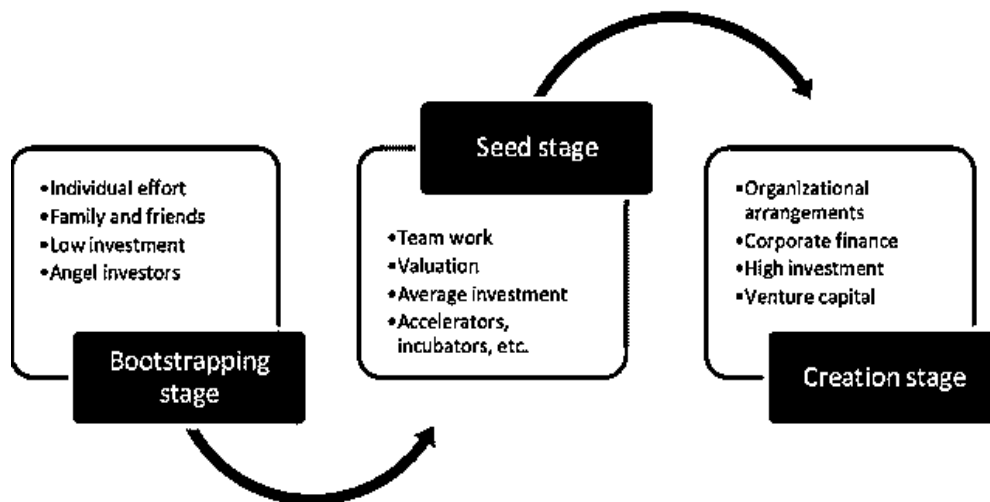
•Individual effort
•Family and friends
•Low investment
•Angel investors

Bootstrapping stage

Seed stage

•Team work
•Valuation
•Average investment
•Accelerators, incubators, etc.

•Organizational arrangements
•Corporate finance
•High investment
•Venture capital

Creation stage